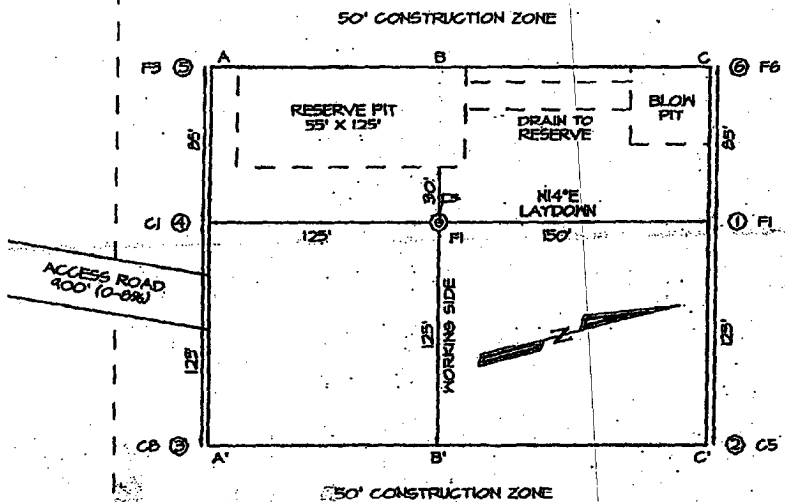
50' CONSTRUCTION ZONE

F3 ⑤ A B C ⑥ F6

RESERVE PIT
55' X 125'

DRAIN TO
RESERVE

BLOW
PIT

85'

85'

30'

C3

N14°E
LAYDOWN

C1 ④

125'

F1

150'

① F1

ACCESS ROAD
900' (0-8%)

125'

WORKING SIDE

125'

N

125'

C8 ③ A' B' C' ② C5

50' CONSTRUCTION ZONE